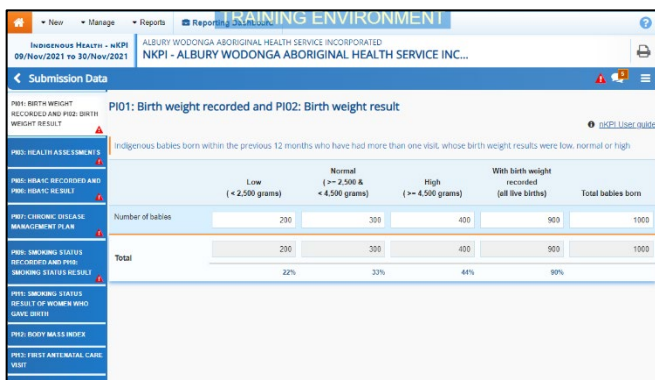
▾ New ▾ Manage ▾ Reports Reporting Dashboard TRAINING ENVIRONMENT

INDIGENOUS HEALTH - NKPI
09/Nov/2021 to 30/Nov/2021
ALBURY WODONGA ABORIGINAL HEALTH SERVICE INCORPORATED
NKPI - ALBURY WODONGA ABORIGINAL HEALTH SERVICE INC...

Submission Data

PI01: BIRTH WEIGHT RECORDED AND PI02: BIRTH WEIGHT RESULT
PI03: HEALTH ASSESSMENTS
PI05: HBA1C RECORDED AND PI06: HBA1C RESULT
PI07: CHRONIC DISEASE MANAGEMENT PLAN
PI09: SMOKING STATUS RECORDED AND PI10: SMOKING STATUS RESULT
PI11: SMOKING STATUS RESULT OF WOMEN WHO GAVE BIRTH
PI12: BODY MASS INDEX
PI13: FIRST ANTENATAL CARE VISIT

PI01: Birth weight recorded and PI02: Birth weight result

nKPI User guide

Indigenous babies born within the previous 12 months who have had more than one visit, whose birth weight results were low, normal or high

| | Low (< 2,500 grams) | Normal (>= 2,500 & < 4,500 grams) | High (>= 4,500 grams) | With birth weight recorded (all live births) | Total babies born |
|---|---|---|---|---|---|
| Number of babies | 200 | 300 | 400 | 900 | 1000 |
| Total | 200 | 300 | 400 | 900 | 1000 |
| | 22% | 33% | 44% | 90% | |